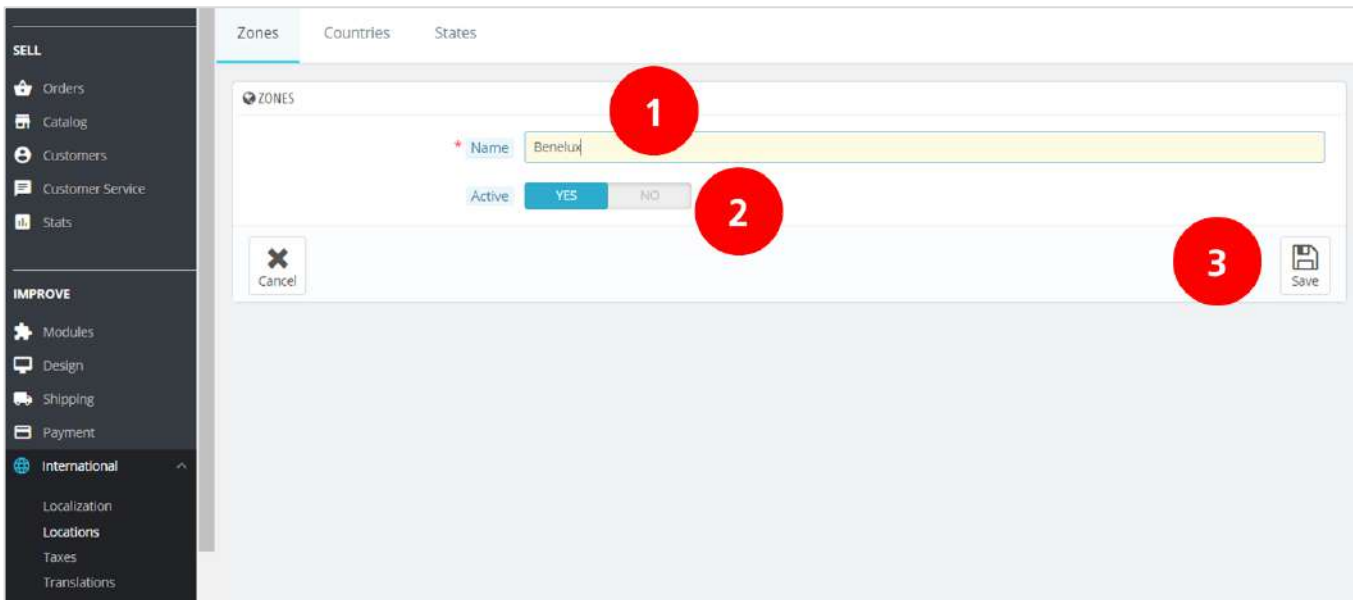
SELL

Orders

Catalog

Customers

Customer Service

Stats

IMPROVE

Modules

Design

Shipping

Payment

International

Localization

Locations

Taxes

Translations

Zones Countries States

ZONES

1

* Name Benelux

Active YES NO

2

Cancel

3

Save